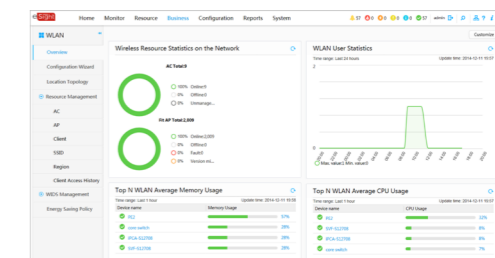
Home Monitor Resource Business Configuration Reports System

57 0 0 6 57 admin

Customize

WLAN

Overview

Configuration Wizard

Location Topology

Resource Management

AC

AP

Client

SSID

Region

Client Access History

WIDS Management

Energy Saving Policy

Wireless Resource Statistics on the Network

AC Total:9

100% Online:9

0% Offline:0

0% Unmanage...

Fit AP Total:2,009

100% Online:2,009

0% Offline:0

0% Fault:0

0% Version mi...

WLAN User Statistics

Time range: Last 24 Hours

Update time: 2014-12-11 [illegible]

2

1

0

Max. value:2 Min. value:0

Top N WLAN Average Memory Usage

Time range: Last 1 hour

Update time: 2014-12-11 15:55

| Device name | Memory Usage | |
|---|---|---|
| RG2 | | 37% |
| core-switch | | 28% |
| IPCA-S12708 | | 28% |
| SVF-S12708 | | 28% |

Top N WLAN Average CPU Usage

Time range: Last 1 hour

Update time: 2014-12-11 15:55

| Device name | CPU Usage | |
|---|---|---|
| RG2 | | 22% |
| SVF-S12708 | | 8% |
| IPCA-S12708 | | 8% |
| core-switch | | 7% |